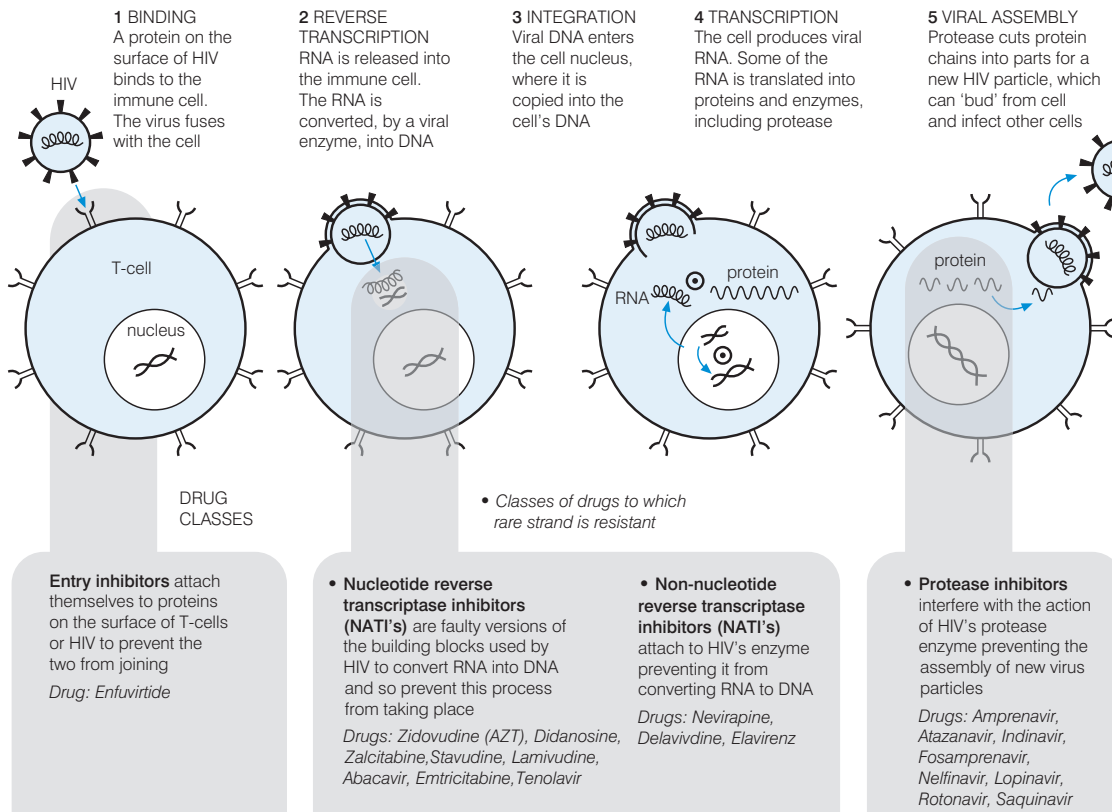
1 BINDING
A protein on the surface of HIV binds to the immune cell. The virus fuses with the cell

2 REVERSE TRANSCRIPTION
RNA is released into the immune cell. The RNA is converted, by a viral enzyme, into DNA

3 INTEGRATION
Viral DNA enters the cell nucleus, where it is copied into the cell's DNA

4 TRANSCRIPTION
The cell produces viral RNA. Some of the RNA is translated into proteins and enzymes, including protease

5 VIRAL ASSEMBLY
Protease cuts protein chains into parts for a new HIV particle, which can 'bud' from cell and infect other cells

HIV

T-cell

nucleus

RNA

protein

protein

DRUG CLASSES

• Classes of drugs to which rare strand is resistant

Entry inhibitors attach themselves to proteins on the surface of T-cells or HIV to prevent the two from joining

Drug: Enfuvirtide

• Nucleotide reverse transcriptase inhibitors (NATI's) are faulty versions of the building blocks used by HIV to convert RNA into DNA and so prevent this process from taking place

Drugs: Zidovudine (AZT), Didanosine, Zalcitabine,Stavudine, Lamivudine, Abacavir, Emtricitabine,Tenolavir

• Non-nucleotide reverse transcriptase inhibitors (NATI's) attach to HIV's enzyme preventing it from converting RNA to DNA

Drugs: Nevirapine, Delavivdine, Elavirenz

• Protease inhibitors interfere with the action of HIV's protease enzyme preventing the assembly of new virus particles

Drugs: Amprenavir, Atazanavir, Indinavir, Fosamprenavir, Nelfinavir, Lopinavir, Rotonavir, Saquinavir